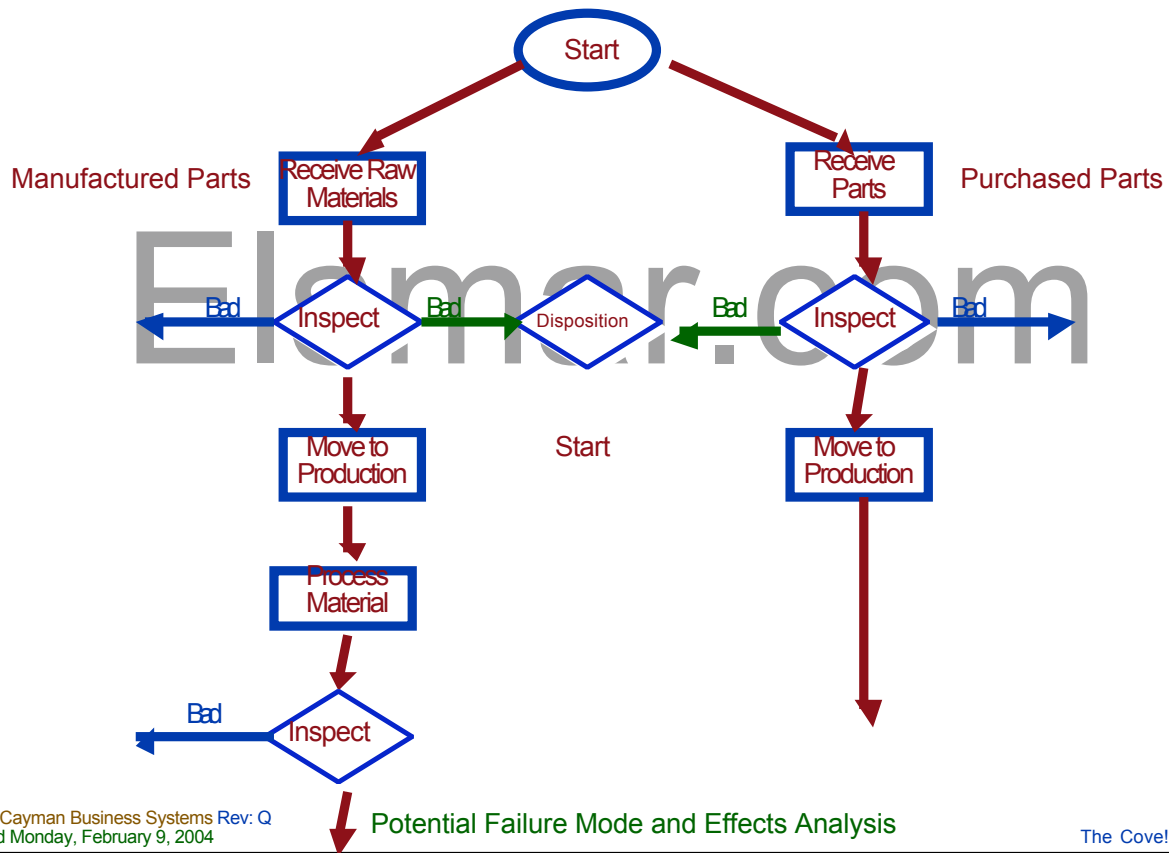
Start

Manufactured Parts

Receive Raw Materials

Receive Parts

Purchased Parts

Elsmar.com

Bad

Inspect

Bad

Disposition

Bad

Inspect

Bad

Move to Production

Start

Move to Production

Process Material

Bad

Inspect

Cayman Business Systems Rev: Q
d Monday, February 9, 2004

Potential Failure Mode and Effects Analysis

The Cove!